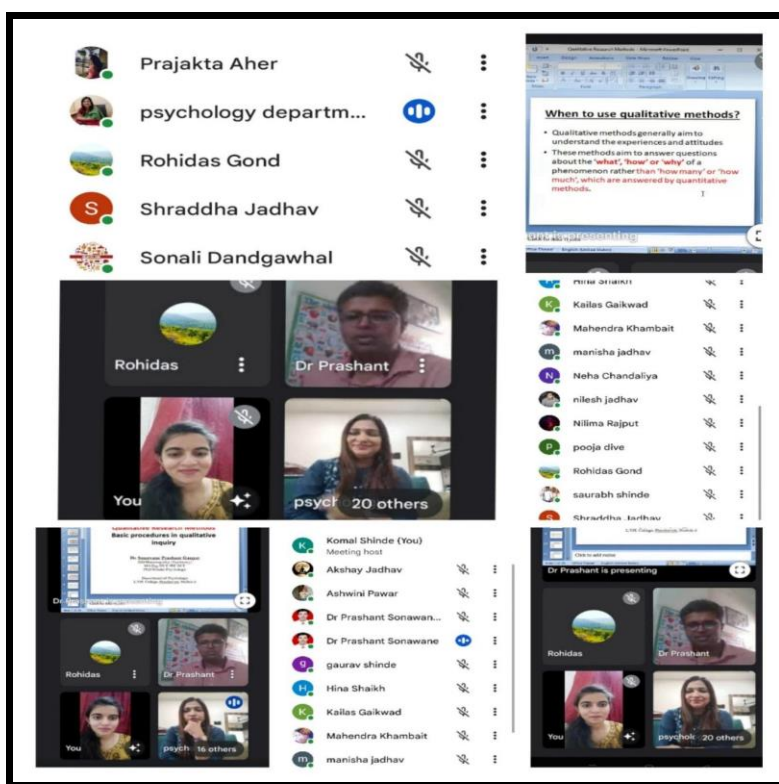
Prajakta Aher

psychology departm...

Rohidas Gond

Shraddha Jadhav

Sonali Dandgawhal

Qualitative Research Methods - Microsoft PowerPoint

When to use qualitative methods?

• Qualitative methods generally aim to understand the experiences and attitudes

• These methods aim to answer questions about the 'what', 'how' or 'why' of a phenomenon rather than 'how many' or 'how much', which are answered by quantitative methods.

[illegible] presenting

Rohidas

Dr Prashant

You

psych 20 others

Hina Shaikh

Kailas Gaikwad

Mahendra Khambait

manisha jadhav

Neha Chandaliya

nilesh jadhav

Nilima Rajput

pooja dive

Rohidas Gond

saurabh shinde

Shraddha Jadhav

Qualitative Research Methods

Basic procedures in qualitative inquiry

Dr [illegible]

Rohidas

Dr Prashant

You

psych 16 others

Komal Shinde (You)
Meeting host

Akshay Jadhav

Ashwini Pawar

Dr Prashant Sonawan...

Dr Prashant Sonawane

gaurav shinde

Hina Shaikh

Kailas Gaikwad

Mahendra Khambait

manisha jadhav

Click to add notes

Dr Prashant is presenting

Rohidas

Dr Prashant

You

psycho 20 others